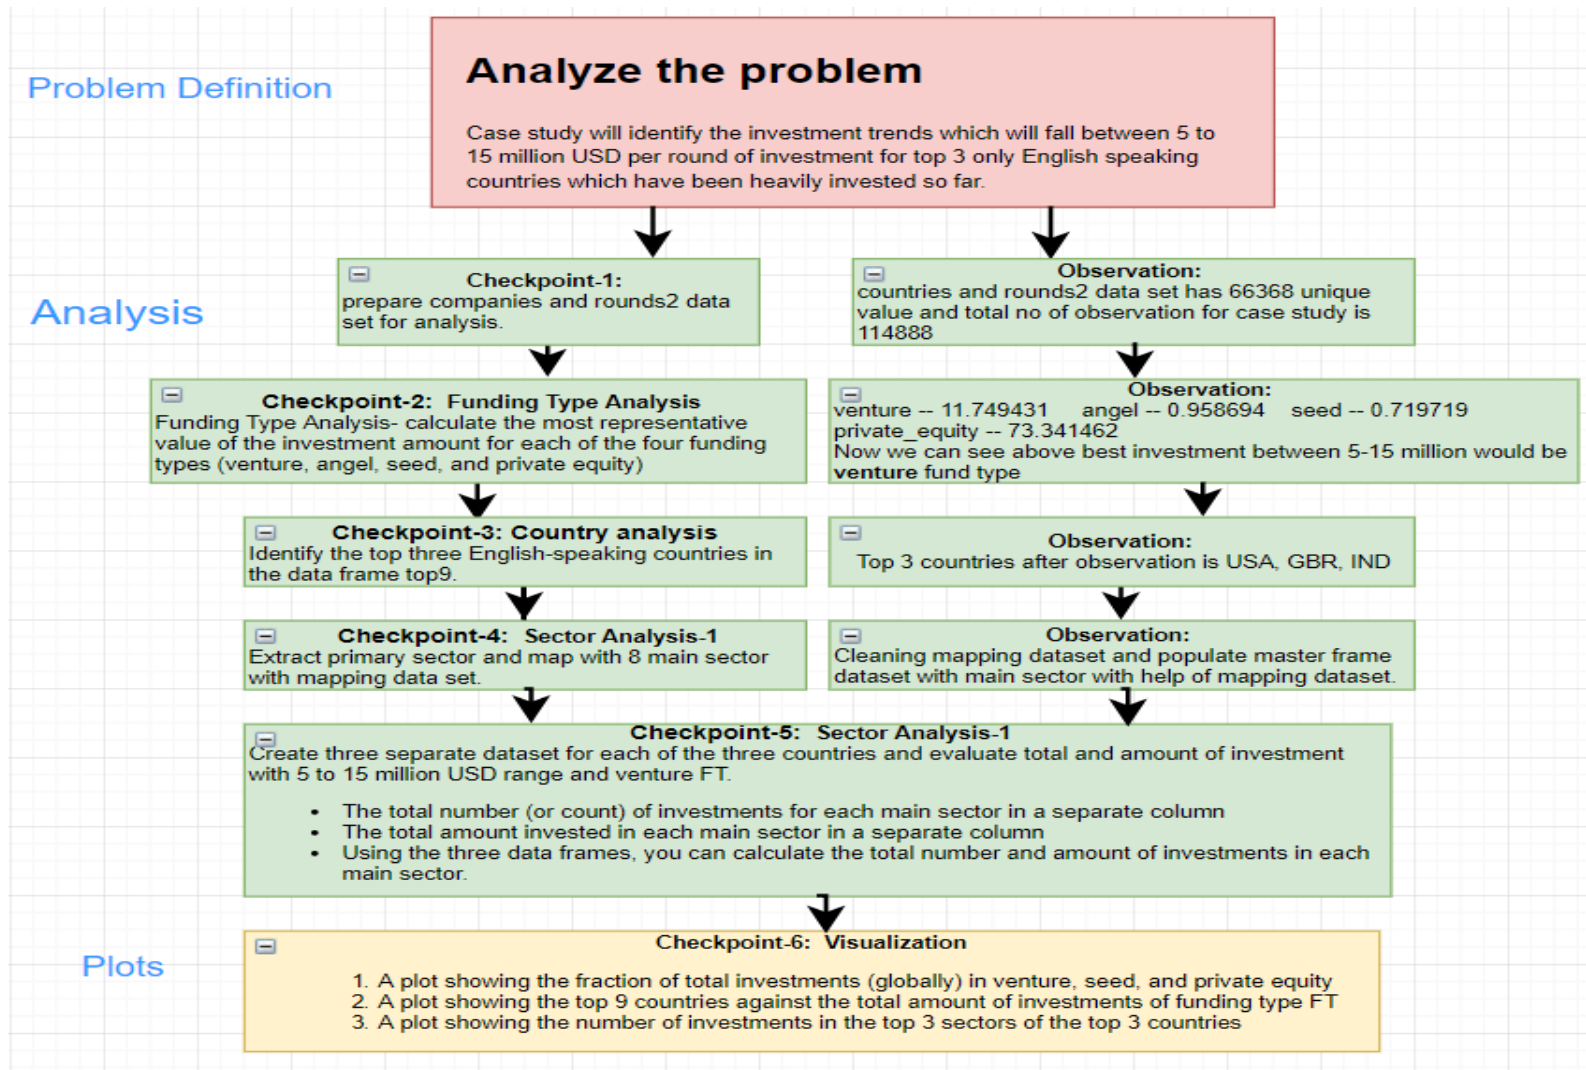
Problem Definition

Analyze the problem

Case study will identify the investment trends which will fall between 5 to 15 million USD per round of investment for top 3 only English speaking countries which have been heavily invested so far.

Analysis

Checkpoint-1:
prepare companies and rounds2 data set for analysis.

Observation:
countries and rounds2 data set has 66368 unique value and total no of observation for case study is 114888

Checkpoint-2: Funding Type Analysis
Funding Type Analysis- calculate the most representative value of the investment amount for each of the four funding types (venture, angel, seed, and private equity)

Observation:
venture -- 11.749431 angel -- 0.958694 seed -- 0.719719 private_equity -- 73.341462
Now we can see above best investment between 5-15 million would be **venture** fund type

Checkpoint-3: Country analysis
Identify the top three English-speaking countries in the data frame top9.

Observation:
Top 3 countries after observation is USA, GBR, IND

Checkpoint-4: Sector Analysis-1
Extract primary sector and map with 8 main sector with mapping data set.

Observation:
Cleaning mapping dataset and populate master frame dataset with main sector with help of mapping dataset.

Checkpoint-5: Sector Analysis-1
Create three separate dataset for each of the three countries and evaluate total and amount of investment with 5 to 15 million USD range and venture FT.

• The total number (or count) of investments for each main sector in a separate column
• The total amount invested in each main sector in a separate column
• Using the three data frames, you can calculate the total number and amount of investments in each main sector.

Plots

Checkpoint-6: Visualization

1. A plot showing the fraction of total investments (globally) in venture, seed, and private equity
2. A plot showing the top 9 countries against the total amount of investments of funding type FT
3. A plot showing the number of investments in the top 3 sectors of the top 3 countries